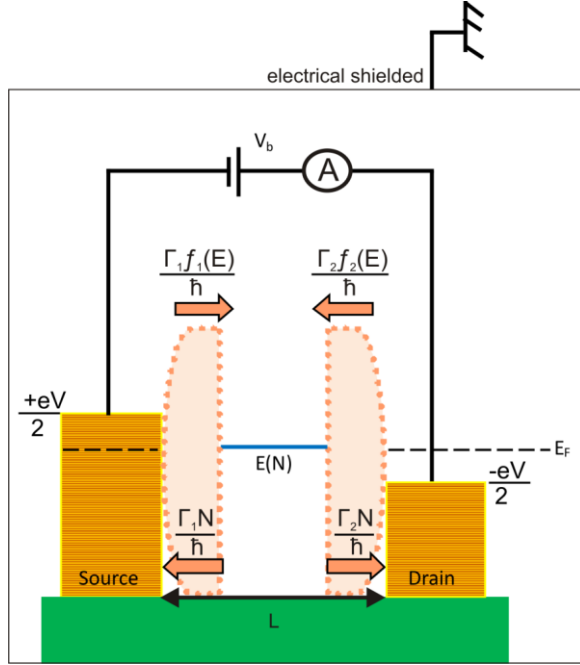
electrical shielded

$V_b$

A

$\frac{\Gamma_1 f_1(E)}{\hbar}$

$\frac{\Gamma_2 f_2(E)}{\hbar}$

$\frac{+eV}{2}$

E(N)

$E_F$

$\frac{-eV}{2}$

$\frac{\Gamma_1 N}{\hbar}$

$\frac{\Gamma_2 N}{\hbar}$

Source

Drain

L